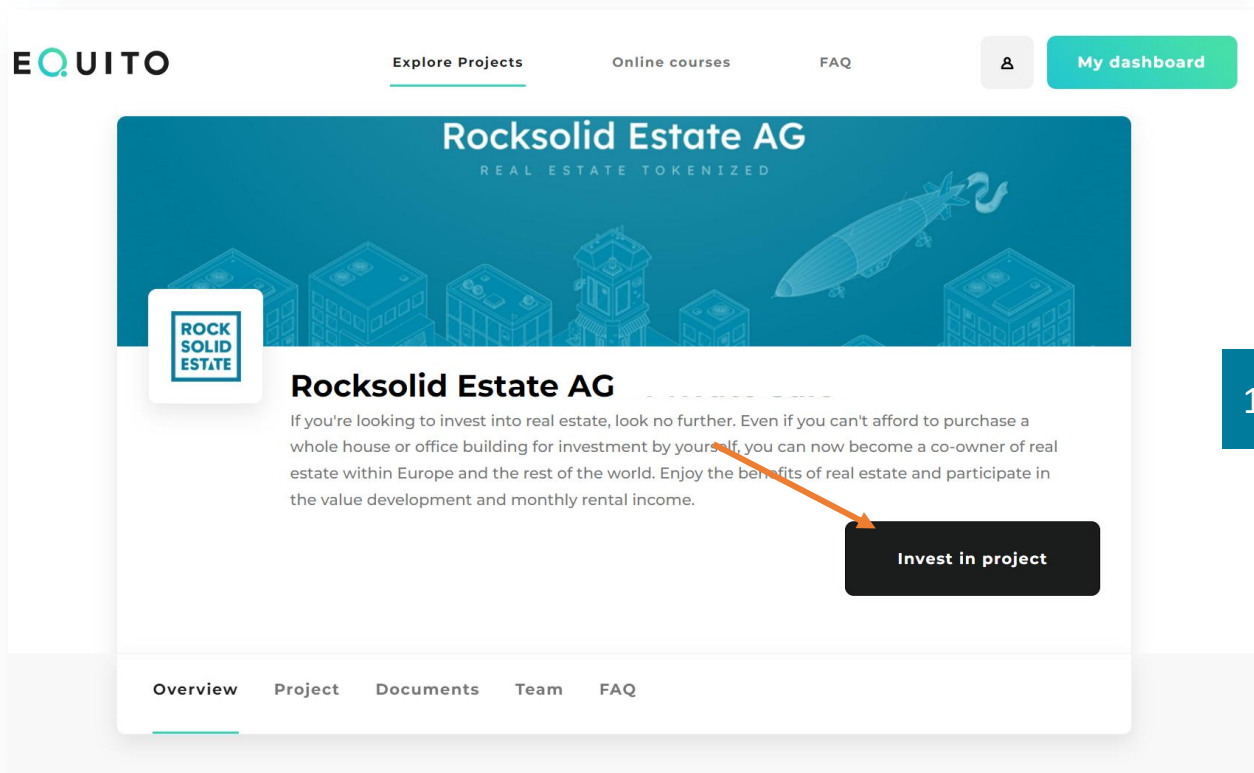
EQUITO

Explore Projects Online courses FAQ

My dashboard

Rocksolid Estate AG
REAL ESTATE TOKENIZED

ROCK SOLID ESTATE

Rocksolid Estate AG

If you're looking to invest into real estate, look no further. Even if you can't afford to purchase a whole house or office building for investment by yourself, you can now become a co-owner of real estate within Europe and the rest of the world. Enjoy the benefits of real estate and participate in the value development and monthly rental income.

Invest in project

1

Overview Project Documents Team FAQ